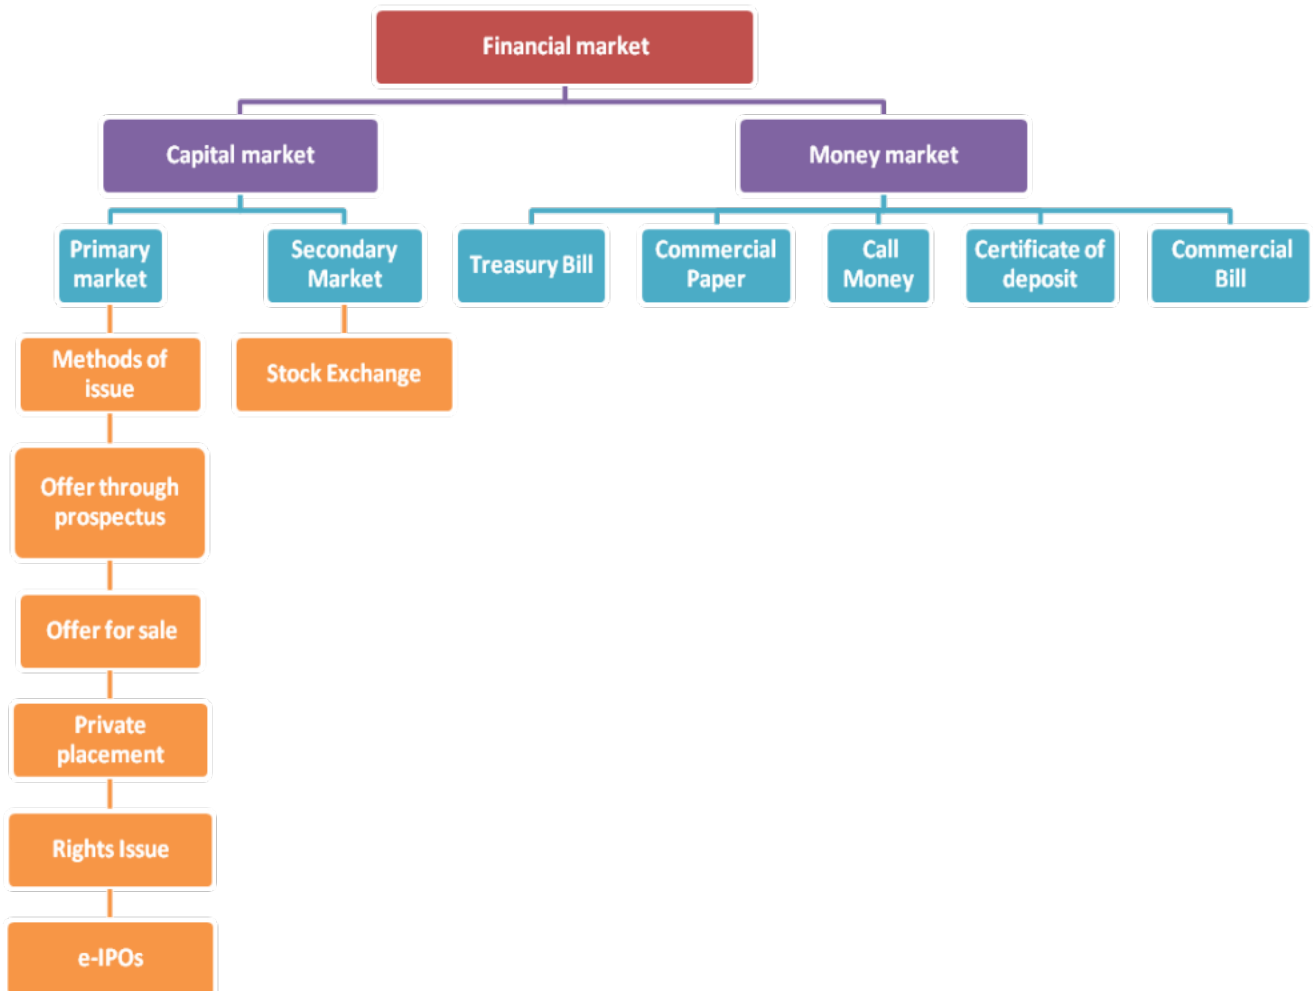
Financial market

Capital market

Money market

Primary market

Secondary Market

Treasury Bill

Commercial Paper

Call Money

Certificate of deposit

Commercial Bill

Methods of issue

Stock Exchange

Offer through prospectus

Offer for sale

Private placement

Rights Issue

e-IPOs